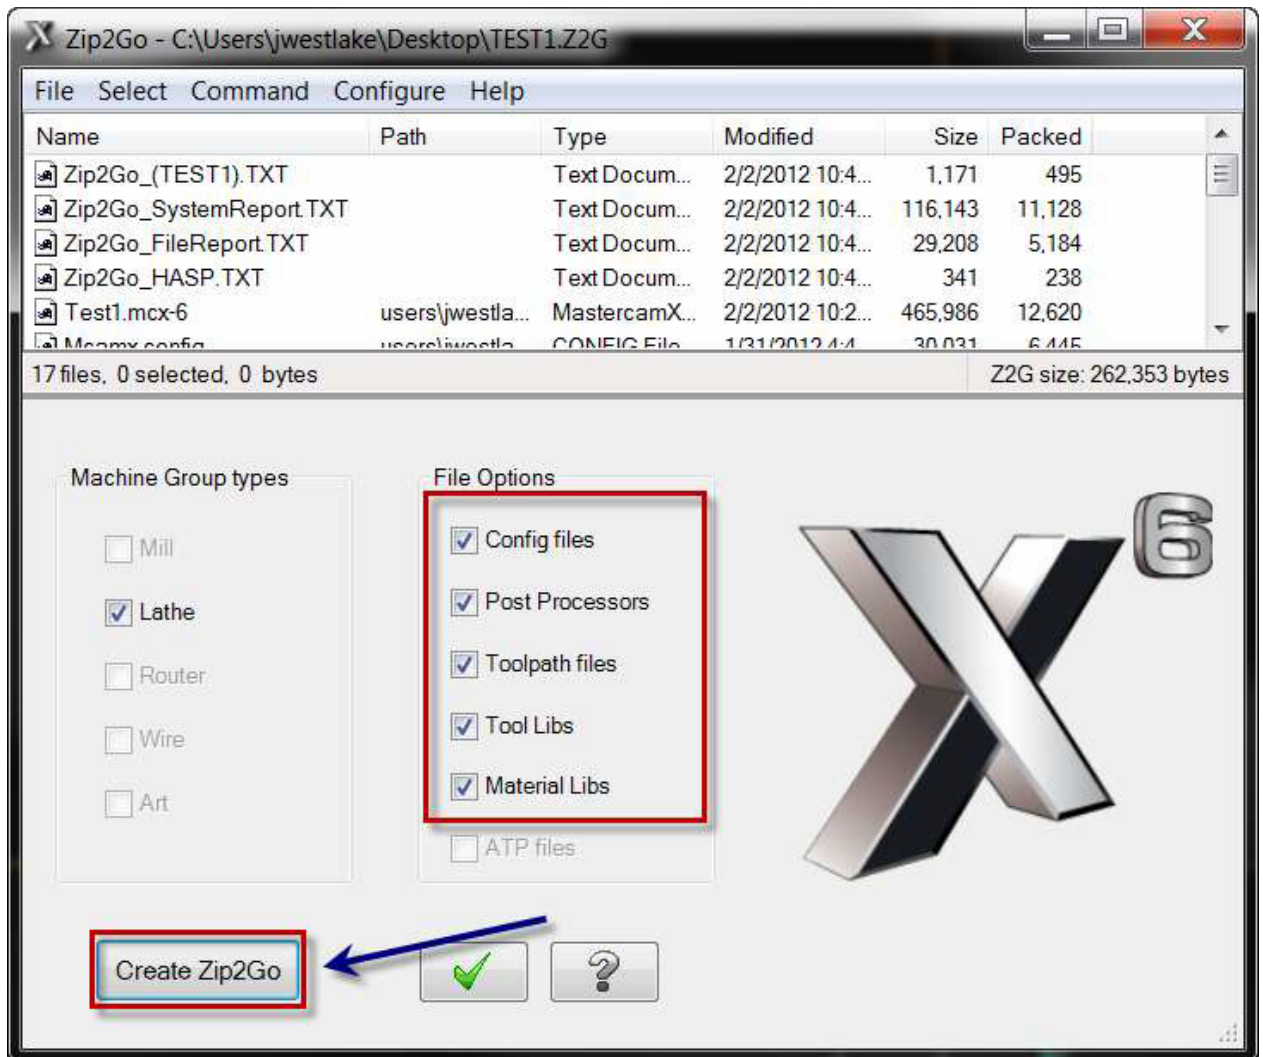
Zip2Go - C:\Users\jwestlake\Desktop\TEST1.Z2G

File Select Command Configure Help

| Name | Path | Type | Modified | Size | Packed |
|---|---|---|---|---|---|
| Zip2Go_(TEST1).TXT | | Text Docum... | 2/2/2012 10:4... | 1,171 | 495 |
| Zip2Go_SystemReport.TXT | | Text Docum... | 2/2/2012 10:4... | 116,143 | 11,128 |
| Zip2Go_FileReport.TXT | | Text Docum... | 2/2/2012 10:4... | 29,208 | 5,184 |
| Zip2Go_HASP.TXT | | Text Docum... | 2/2/2012 10:4... | 341 | 238 |
| Test1.mcx-6 | users\jwestla... | MastercamX... | 2/2/2012 10:2... | 465,986 | 12,620 |
| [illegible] | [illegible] | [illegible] | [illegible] | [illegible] | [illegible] |

17 files, 0 selected, 0 bytes

Z2G size: 262,353 bytes

Machine Group types

Mill

Lathe

Router

Wire

Art

File Options

Config files

Post Processors

Toolpath files

Tool Libs

Material Libs

ATP files

X 6

Create Zip2Go

?